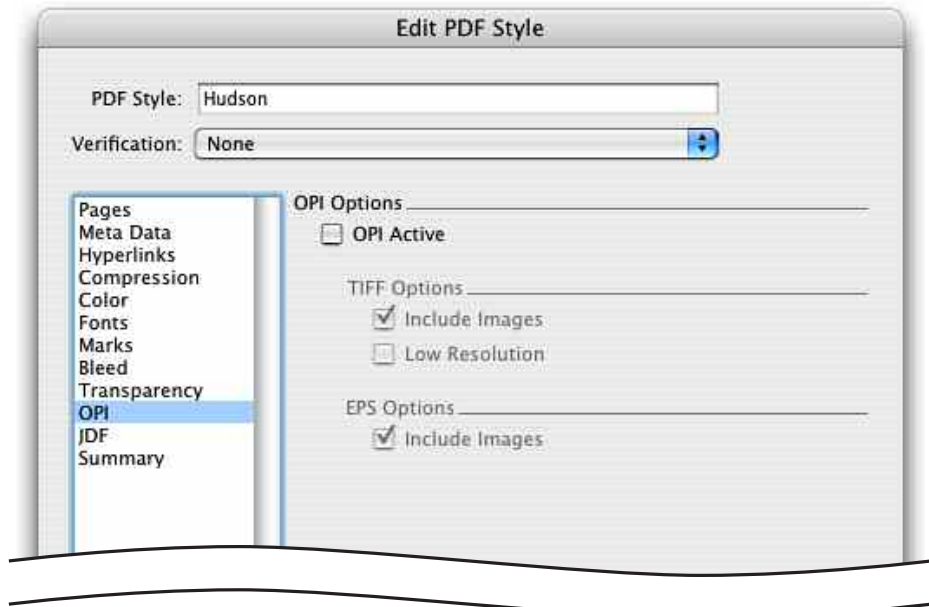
Edit PDF Style

PDF Style: Hudson

Verification: None

Pages
Meta Data
Hyperlinks
Compression
Color
Fonts
Marks
Bleed
Transparency
OPI
JDF
Summary

OPI Options

OPI Active

TIFF Options

Include Images

Low Resolution

EPS Options

Include Images